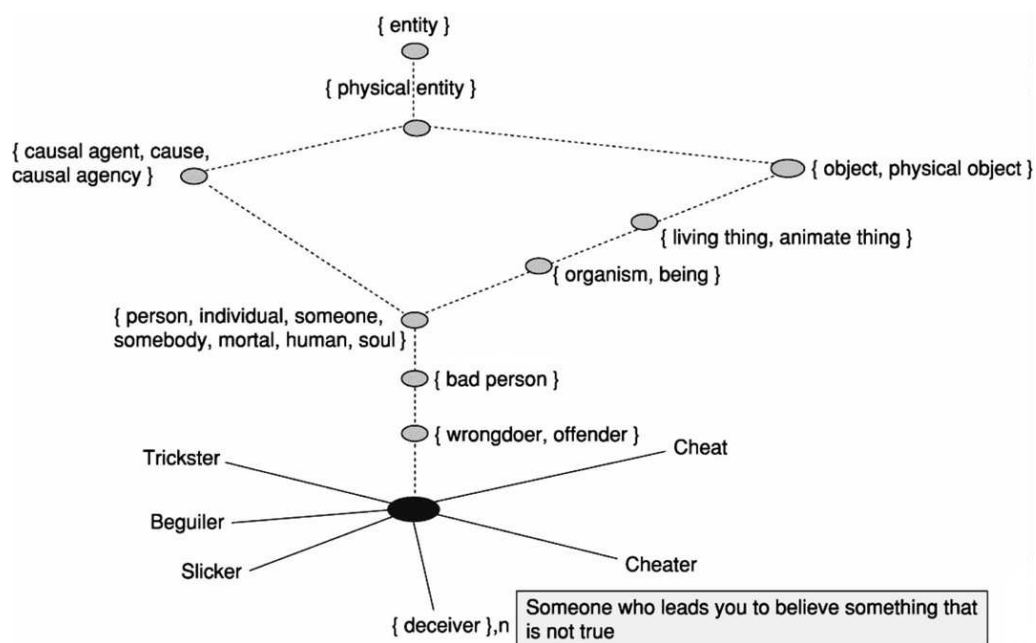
{ entity }

{ physical entity }

{ causal agent, cause, causal agency }

{ object, physical object }

{ living thing, animate thing }

{ organism, being }

{ person, individual, someone, somebody, mortal, human, soul }

{ bad person }

{ wrongdoer, offender }

Trickster

Cheat

Beguiler

Slicker

Cheater

{ deceiver },n

Someone who leads you to believe something that is not true